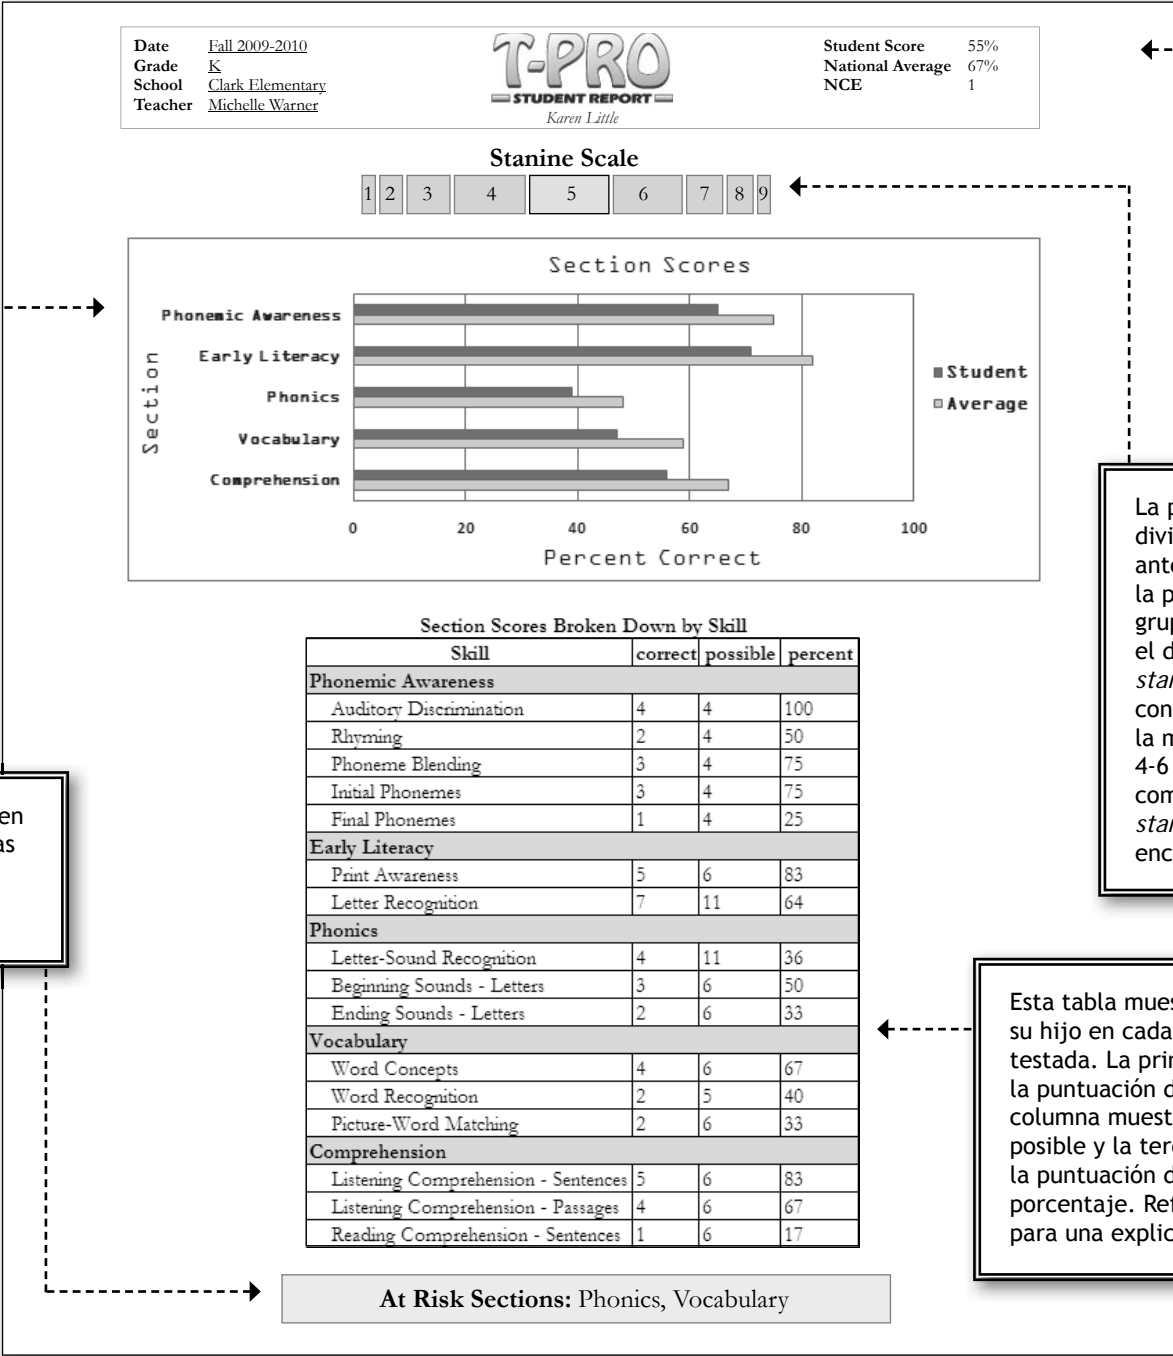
Date Fall 2009-2010
Grade K
School Clark Elementary
Teacher Michelle Warner

T-PRO
STUDENT REPORT
Karen Little

Student Score 55%
National Average 67%
NCE 1

Stanine Scale
1 2 3 4 5 6 7 8 9

Section Scores

Section

Phonemic Awareness
Early Literacy
Phonics
Vocabulary
Comprehension

0 20 40 60 80 100
Percent Correct

Student
Average

La p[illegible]
divi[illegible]
ant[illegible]
la p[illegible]
gru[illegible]
el d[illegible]
star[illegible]
con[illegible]
la m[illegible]
4-6 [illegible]
com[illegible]
star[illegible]
enc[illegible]

Section Scores Broken Down by Skill

| Skill | correct | possible | percent |
|---|---|---|---|
| Phonemic Awareness | | | |
| Auditory Discrimination | 4 | 4 | 100 |
| Rhyming | 2 | 4 | 50 |
| Phoneme Blending | 3 | 4 | 75 |
| Initial Phonemes | 3 | 4 | 75 |
| Final Phonemes | 1 | 4 | 25 |
| Early Literacy | | | |
| Print Awareness | 5 | 6 | 83 |
| Letter Recognition | 7 | 11 | 64 |
| Phonics | | | |
| Letter-Sound Recognition | 4 | 11 | 36 |
| Beginning Sounds - Letters | 3 | 6 | 50 |
| Ending Sounds - Letters | 2 | 6 | 33 |
| Vocabulary | | | |
| Word Concepts | 4 | 6 | 67 |
| Word Recognition | 2 | 5 | 40 |
| Picture-Word Matching | 2 | 6 | 33 |
| Comprehension | | | |
| Listening Comprehension - Sentences | 5 | 6 | 83 |
| Listening Comprehension - Passages | 4 | 6 | 67 |
| Reading Comprehension - Sentences | 1 | 6 | 17 |

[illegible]en
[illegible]as

Esta tabla mues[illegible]
su hijo en cada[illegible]
testada. La pri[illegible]
la puntuación d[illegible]
columna muest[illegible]
posible y la terc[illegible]
la puntuación d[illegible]
porcentaje. Ref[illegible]
para una explic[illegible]

At Risk Sections: Phonics, Vocabulary